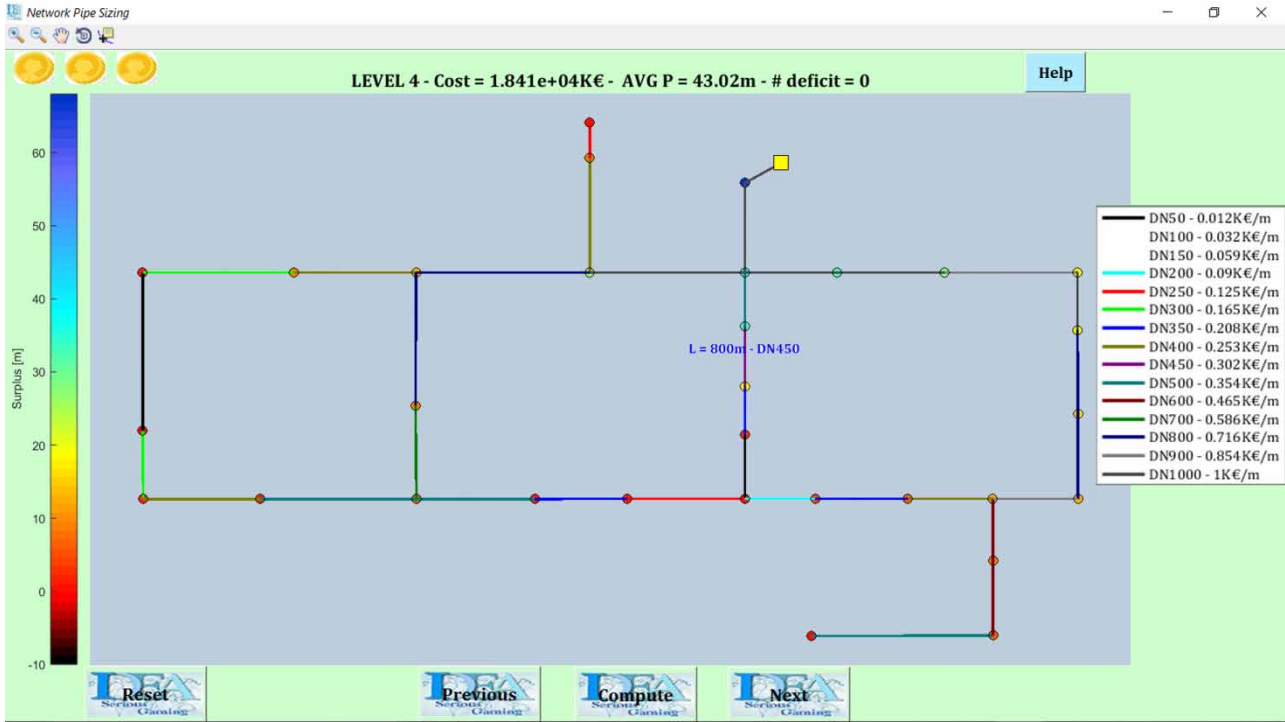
Network Pipe Sizing

LEVEL 4 - Cost = 1.841e+04K€ - AVG P = 43.02m - # deficit = 0

Help

60
50
40
30
20
10
0
-10

Surplus [m]

L = 800m - DN450

DN50 - 0.012K€/m
DN100 - 0.032K€/m
DN150 - 0.059K€/m
DN200 - 0.09K€/m
DN250 - 0.125K€/m
DN300 - 0.165K€/m
DN350 - 0.208K€/m
DN400 - 0.253K€/m
DN450 - 0.302K€/m
DN500 - 0.354K€/m
DN600 - 0.465K€/m
DN700 - 0.586K€/m
DN800 - 0.716K€/m
DN900 - 0.854K€/m
DN1000 - 1K€/m

Reset
Previous
Compute
Next